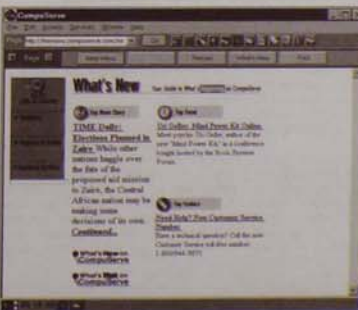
CompuServe

What's New

Top News Story

TIME Daily: Elections Planned in Zaire. While other nations haggle over the fate of the proposed aid mission to Zaire, the Central African nation may be making some decisions of its own. Continued...

What's New on CompuServe

What's Hot on CompuServe

Top Guest

Dr Gelles: Mind Power Kit Online

Top Product

Need Help? Free Customer Service Number

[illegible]